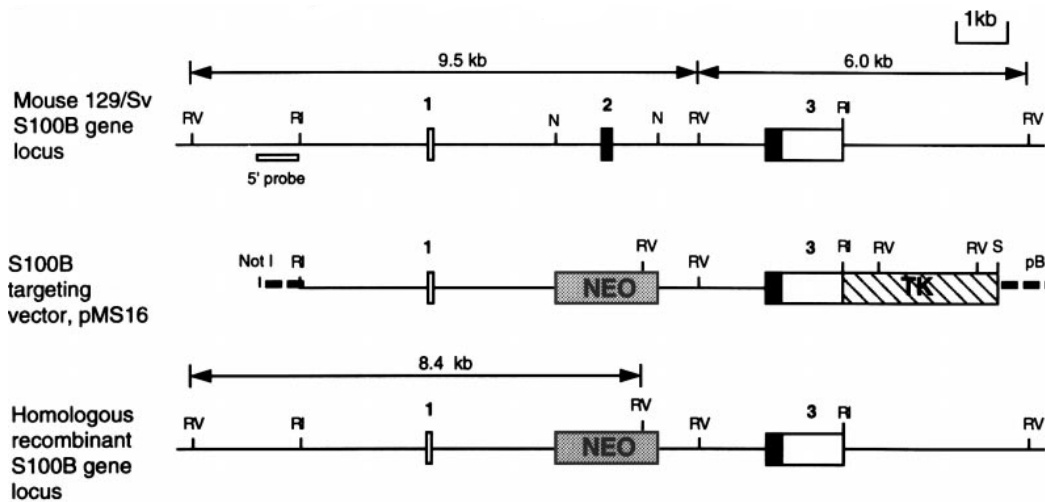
1kb

9.5 kb

6.0 kb

Mouse 129/Sv S100B gene locus

RV RI 1 N 2 N RV 3 RI RV

5' probe

S100B targeting vector, pMS16

Not I RI 1 NEO RV RV 3 RI RV TK RV S pB

8.4 kb

Homologous recombinant S100B gene locus

RV RI 1 NEO RV RV 3 RI RV